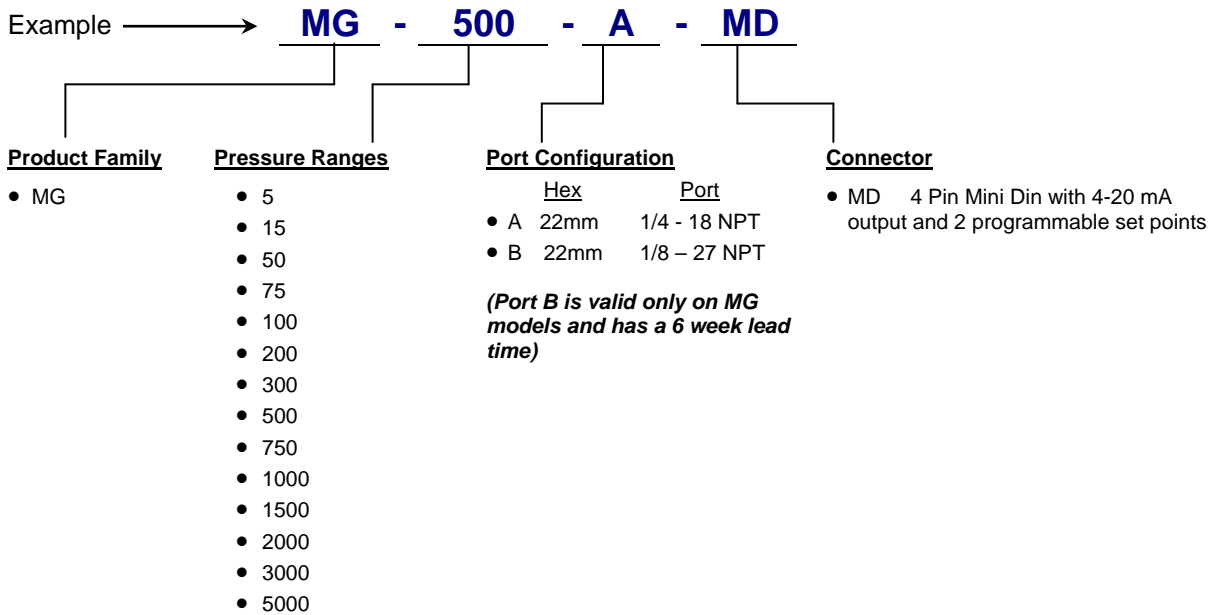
Example → MG - 500 - A - MD

**Product Family**
- MG

**Pressure Ranges**
- 5
- 15
- 50
- 75
- 100
- 200
- 300
- 500
- 750
- 1000
- 1500
- 2000
- 3000
- 5000

**Port Configuration**

| | Hex | Port |
|---|---|---|
| • A | 22mm | 1/4 - 18 NPT |
| • B | 22mm | 1/8 – 27 NPT |

*(Port B is valid only on MG models and has a 6 week lead time)*

**Connector**
- MD 4 Pin Mini Din with 4-20 mA output and 2 programmable set points